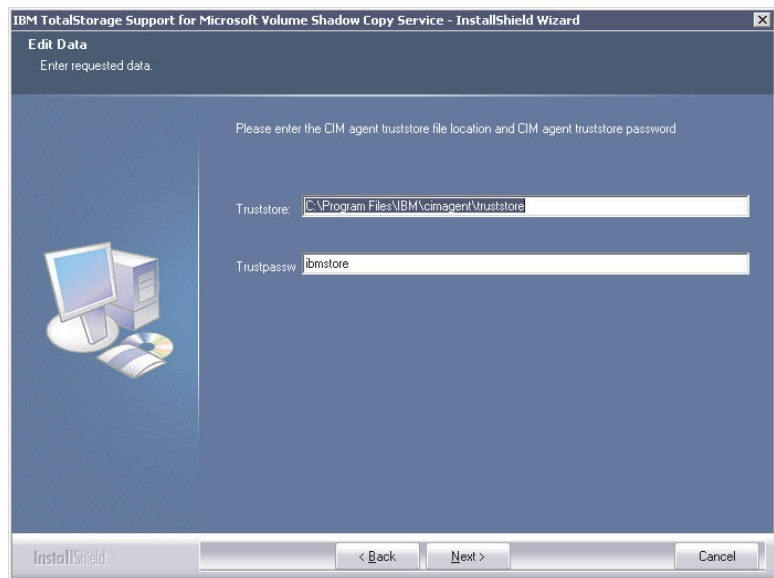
IBM TotalStorage Support for Microsoft Volume Shadow Copy Service - InstallShield Wizard

Edit Data

Enter requested data.

Please enter the CIM agent truststore file location and CIM agent truststore password

Truststore: C:\Program Files\IBM\cimagent\truststore

Trustpassw ibmstore

InstallShield

< Back

Next >

Cancel